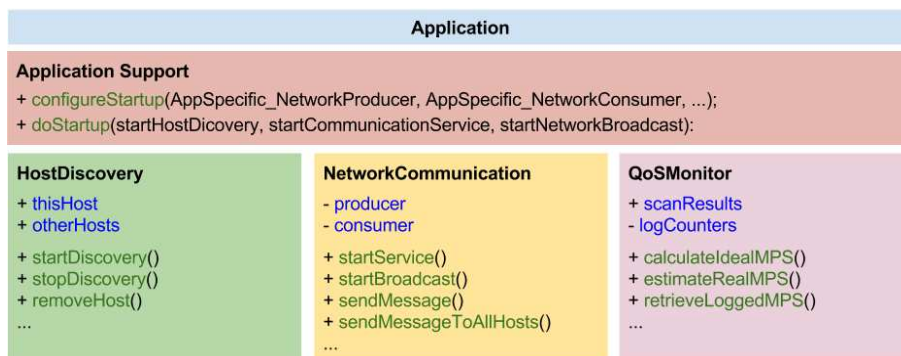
Application

Application Support
+ configureStartup(AppSpecific_NetworkProducer, AppSpecific_NetworkConsumer, ...);
+ doStartup(startHostDicovery, startCommunicationService, startNetworkBroadcast):

HostDiscovery
+ thisHost
+ otherHosts
+ startDiscovery()
+ stopDiscovery()
+ removeHost()
...

NetworkCommunication
- producer
- consumer
+ startService()
+ startBroadcast()
+ sendMessage()
+ sendMessageToAllHosts()
...

QoSMonitor
+ scanResults
- logCounters
+ calculateIdealMPS()
+ estimateRealMPS()
+ retrieveLoggedMPS()
...